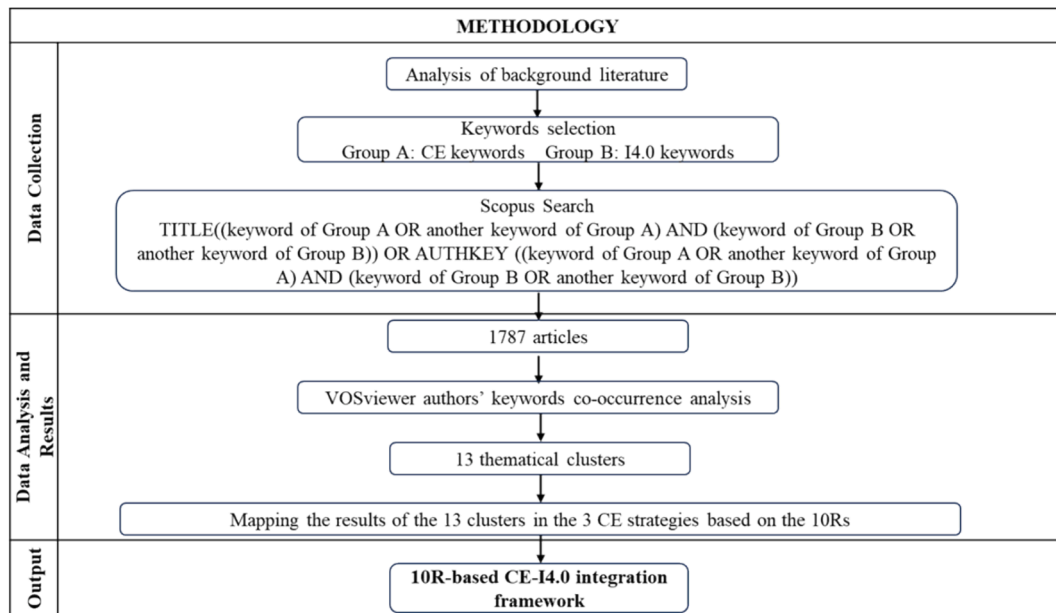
METHODOLOGY

Data Collection

Analysis of background literature

Keywords selection
Group A: CE keywords Group B: I4.0 keywords

Scopus Search
TITLE((keyword of Group A OR another keyword of Group A) AND (keyword of Group B OR another keyword of Group B)) OR AUTHKEY ((keyword of Group A OR another keyword of Group A) AND (keyword of Group B OR another keyword of Group B))

Data Analysis and Results

1787 articles

VOSviewer authors' keywords co-occurrence analysis

13 thematical clusters

Mapping the results of the 13 clusters in the 3 CE strategies based on the 10Rs

Output

10R-based CE-I4.0 integration framework